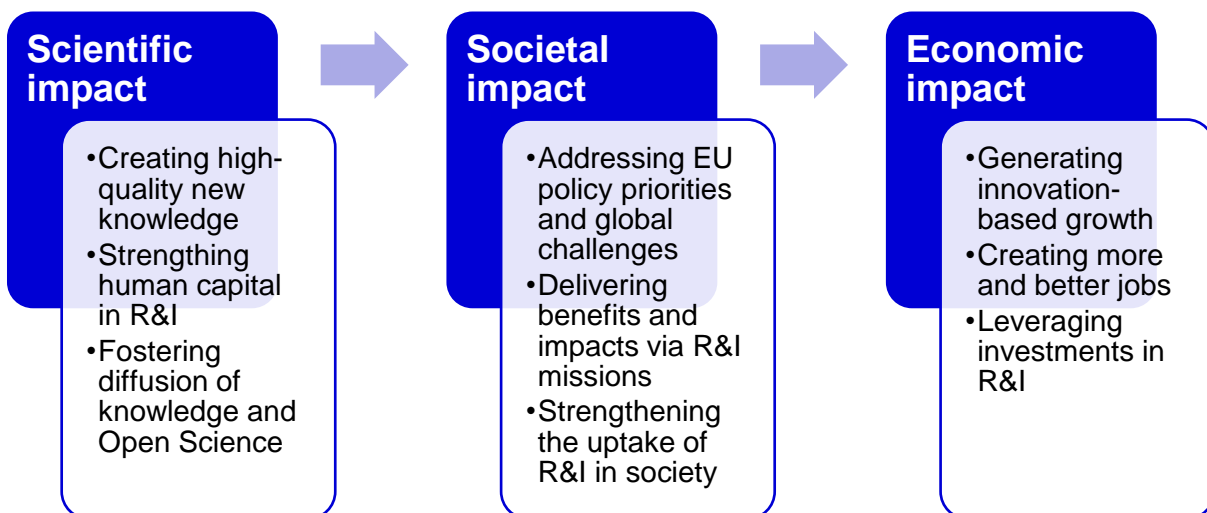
Scientific impact

- Creating high-quality new knowledge
- Strengthing human capital in R&I
- Fostering diffusion of knowledge and Open Science

Societal impact

- Addressing EU policy priorities and global challenges
- Delivering benefits and impacts via R&I missions
- Strengthening the uptake of R&I in society

Economic impact

- Generating innovation-based growth
- Creating more and better jobs
- Leveraging investments in R&I